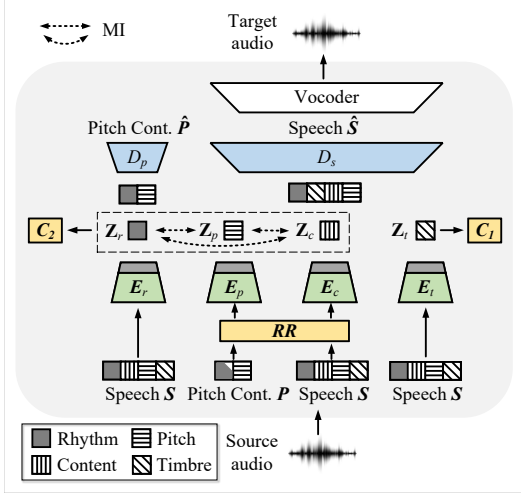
MI

Target audio

Vocoder

Pitch Cont. $\hat{\boldsymbol{P}}$

Speech $\hat{\boldsymbol{S}}$

$D_p$

$D_s$

$\boldsymbol{C_2}$

$\boldsymbol{Z}_r$

$\boldsymbol{Z}_p$

$\boldsymbol{Z}_c$

$\boldsymbol{Z}_t$

$\boldsymbol{C_1}$

$\boldsymbol{E}_r$

$\boldsymbol{E}_p$

$\boldsymbol{E}_c$

$\boldsymbol{E}_t$

$\boldsymbol{RR}$

Speech $\boldsymbol{S}$

Pitch Cont. $\boldsymbol{P}$

Speech $\boldsymbol{S}$

Speech $\boldsymbol{S}$

Rhythm

Pitch

Content

Timbre

Source audio